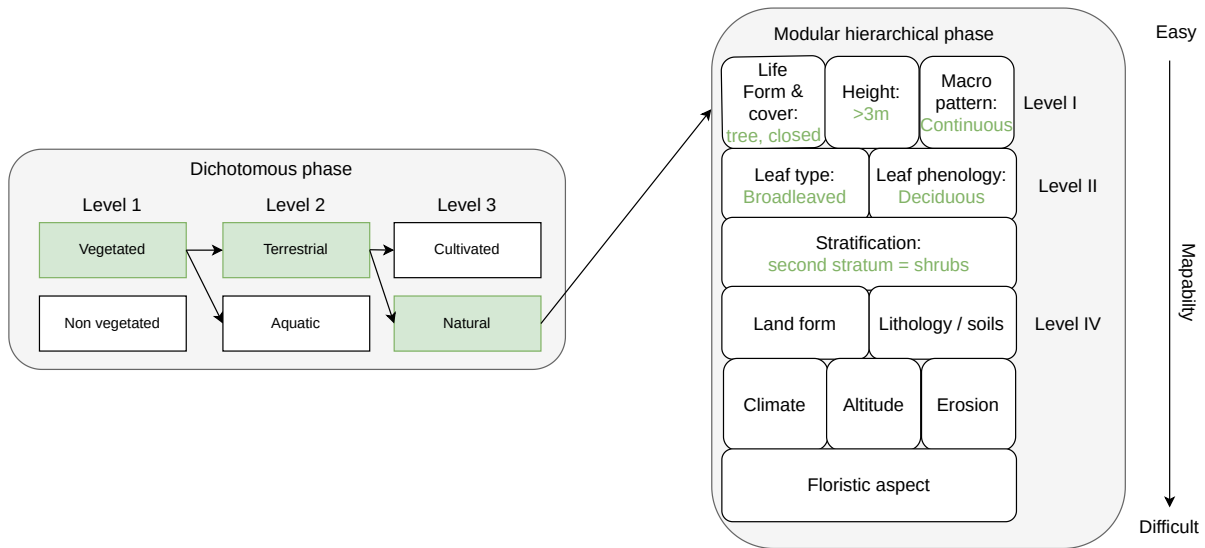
Dichotomous phase

Level 1

Level 2

Level 3

Vegetated

Terrestrial

Cultivated

Non vegetated

Aquatic

Natural

Modular hierarchical phase

Life Form & cover: tree, closed

Height: >3m

Macro pattern: Continuous

Level I

Leaf type: Broadleaved

Leaf phenology: Deciduous

Level II

Stratification: second stratum = shrubs

Land form

Lithology / soils

Level IV

Climate

Altitude

Erosion

Floristic aspect

Easy

Mapability

Difficult